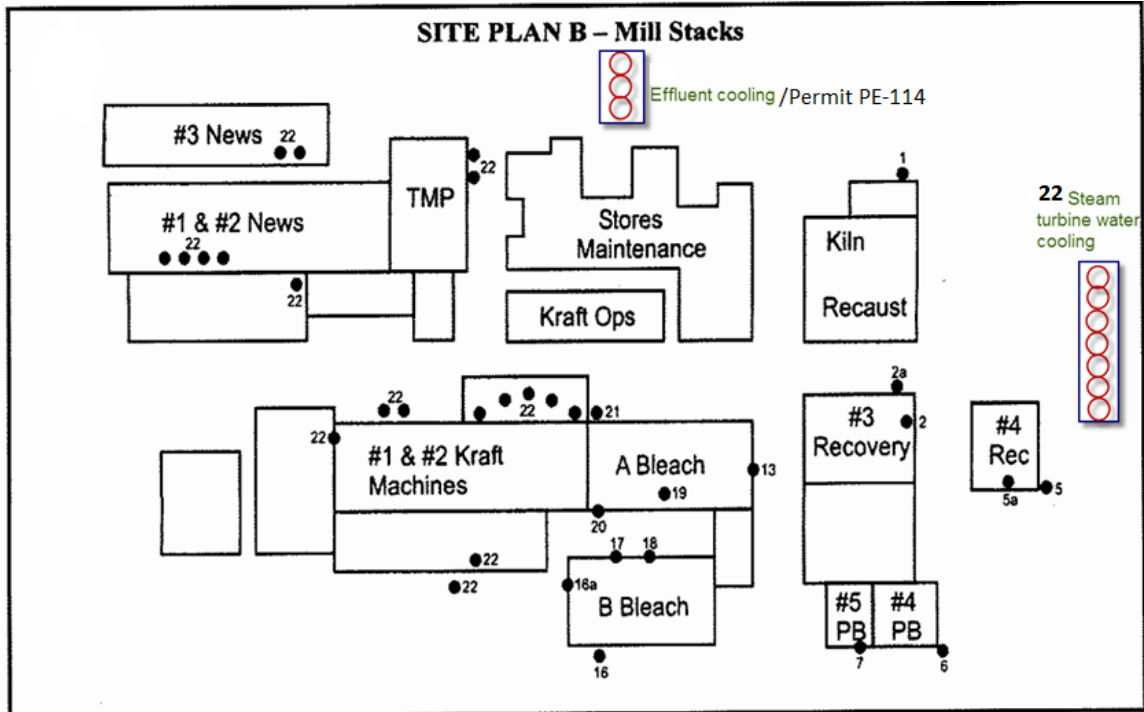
SITE PLAN B – Mill Stacks

Effluent cooling /Permit PE-114

22 Steam turbine water cooling

#3 News 22

22

TMP

Stores Maintenance

1

Kiln

Recaust

#1 & #2 News 22

22

Kraft Ops

2a

22 22 21

#3 Recovery 2

#4 Rec

22

#1 & #2 Kraft Machines

A Bleach 13

19

5a 5

20

17 18

22

22

16a

B Bleach

#5 PB

#4 PB

7

6

16